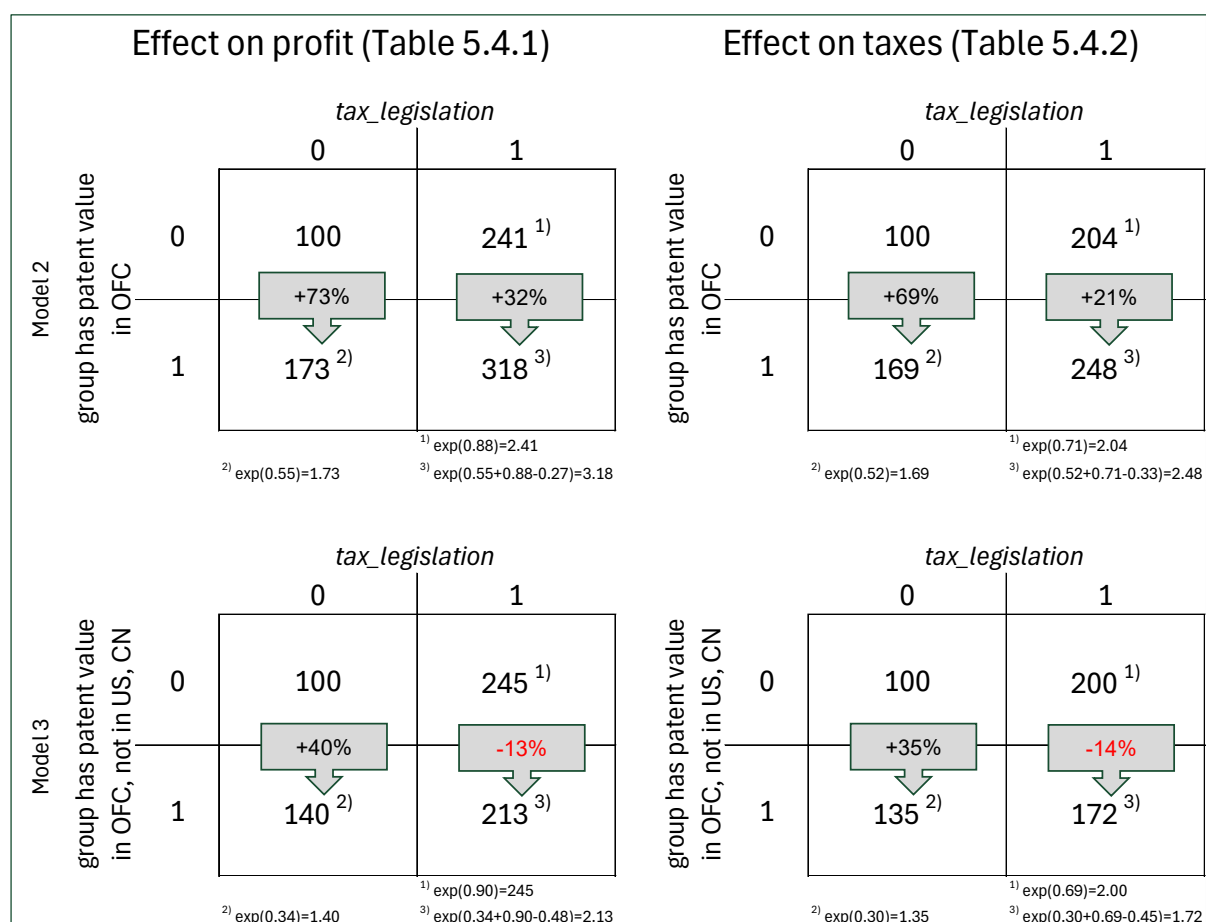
Effect on profit (Table 5.4.1)

Effect on taxes (Table 5.4.2)

Model 2

*tax_legislation*

group has patent value in OFC

| | 0 | 1 |
|---|---|---|
| 0 | 100 | 241 $^{1)}$ |
| 1 | 173 $^{2)}$ | 318 $^{3)}$ |

+73%

+32%

$^{1)}$ exp(0.88)=2.41

$^{2)}$ exp(0.55)=1.73

$^{3)}$ exp(0.55+0.88-0.27)=3.18

*tax_legislation*

group has patent value in OFC

| | 0 | 1 |
|---|---|---|
| 0 | 100 | 204 $^{1)}$ |
| 1 | 169 $^{2)}$ | 248 $^{3)}$ |

+69%

+21%

$^{1)}$ exp(0.71)=2.04

$^{2)}$ exp(0.52)=1.69

$^{3)}$ exp(0.52+0.71-0.33)=2.48

Model 3

*tax_legislation*

group has patent value in OFC, not in US, CN

| | 0 | 1 |
|---|---|---|
| 0 | 100 | 245 $^{1)}$ |
| 1 | 140 $^{2)}$ | 213 $^{3)}$ |

+40%

-13%

$^{1)}$ exp(0.90)=245

$^{2)}$ exp(0.34)=1.40

$^{3)}$ exp(0.34+0.90-0.48)=2.13

*tax_legislation*

group has patent value in OFC, not in US, CN

| | 0 | 1 |
|---|---|---|
| 0 | 100 | 200 $^{1)}$ |
| 1 | 135 $^{2)}$ | 172 $^{3)}$ |

+35%

-14%

$^{1)}$ exp(0.69)=2.00

$^{2)}$ exp(0.30)=1.35

$^{3)}$ exp(0.30+0.69-0.45)=1.72